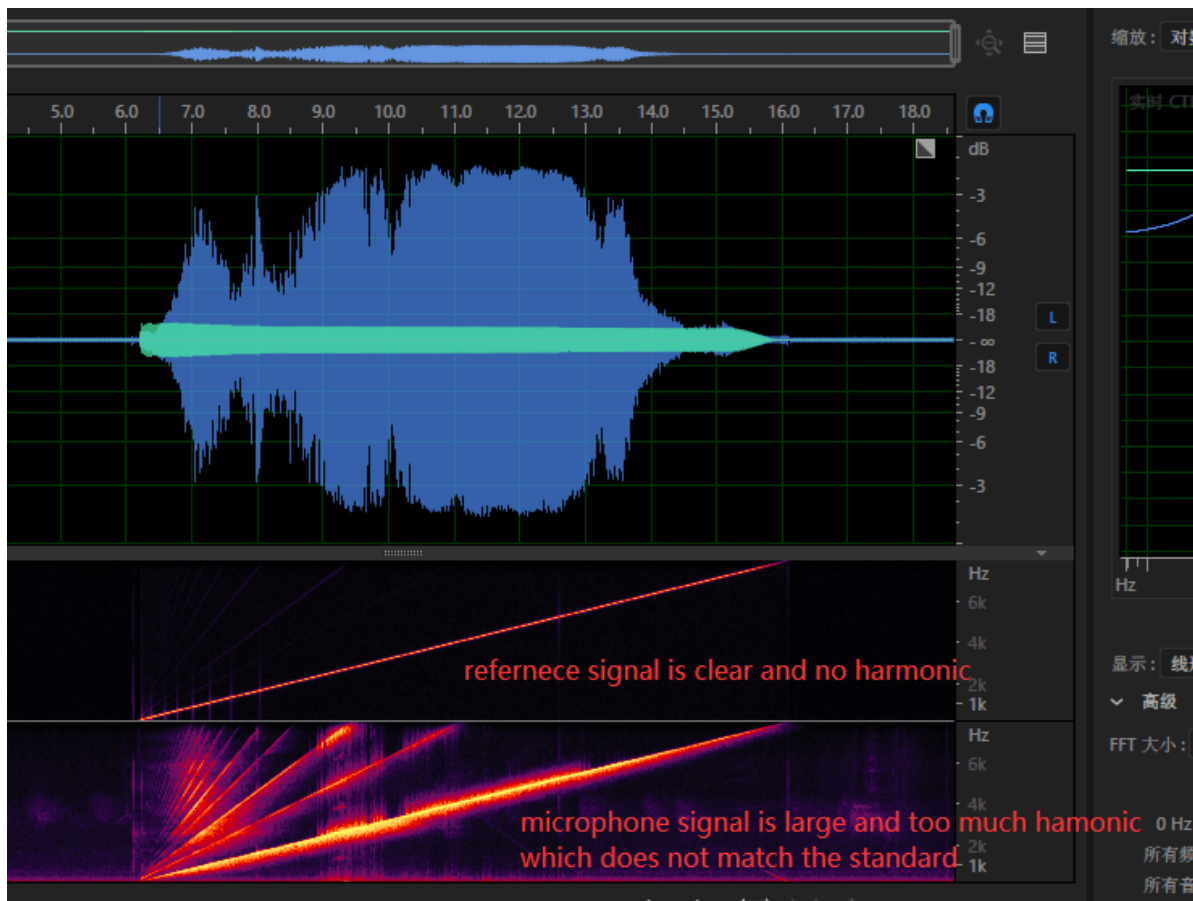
5.0 6.0 7.0 8.0 9.0 10.0 11.0 12.0 13.0 14.0 15.0 16.0 17.0 18.0

dB
-3
-6
-9
-12
-18
- ∞
-18
-12
-9
-6
-3

L
R

Hz
6k
4k
2k
1k

refernece signal is clear and no harmonic

Hz
6k
4k
2k
1k

microphone signal is large and too much hamonic
which does not match the standard

缩放：对
实时 CT
Hz
显示：线
高级
FFT 大小：
0 Hz
所有频
所有音